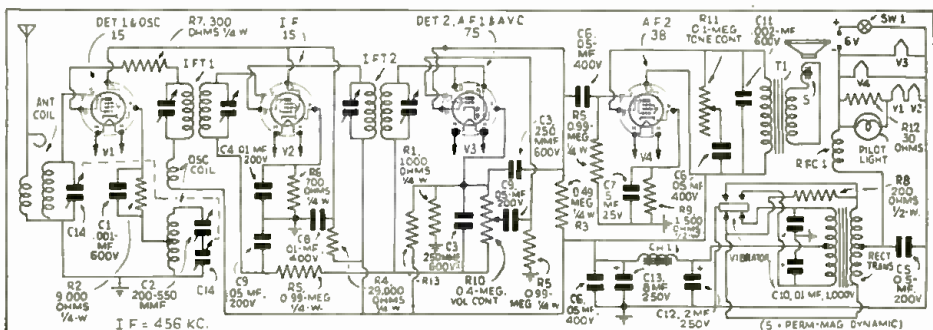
DET 1 & OSC
15
R7, 300 OHMS 1/4 W
I F
15
DET 2, A F 1 & AVC
75
A F 2
38
R11 0.1-MEG TONE CONT
C11 .002-MF 600V
SW 1
6V
V3
ANT COIL
V1
I F T 1
OSC COIL
V2
I F T 2
V3
C6 .05-MF 400V
V4
T1
S
V4
V1 V2
R12 30 OHMS
PILOT LIGHT
RFC 1
C4 .01 MF 200V
R6 700 OHMS 1/4 W
C8 .01-MF 400V
R1 1000 OHMS 1/4 W
C9 .05 MF 200V
C3 250 MMF 600V
R5 0.99-MEG 1/4 W
C7 5 MF 25V
C5 .05 MF 400V
R9 1,500 OHMS
R8 200 OHMS 1/2 W
C14
C1 .001-MF 600V
C14
C3 250 MMF 600V
R3 0.49 MEG 1/4 W
R2 9,000 OHMS 1/4-W
C2 200-550 MMF
C9 .05 MF 200V
R5 0.99-MEG 1/4-W
R4 29,000 OHMS 1/4 W
R13
R10 0.4-MEG VOL CONT
R5 0.99-MEG 1/4 W
CH 1
C6 .05 MF 400V
C13 8 MF 250V
C12 2 MF 250V
VIBRATOR
C10 .01 MF 1,000V
RECT TRANS
C5 0.5 MF 200V
I F = 456 KC.
(S - PERM-MAG DYNAMIC)